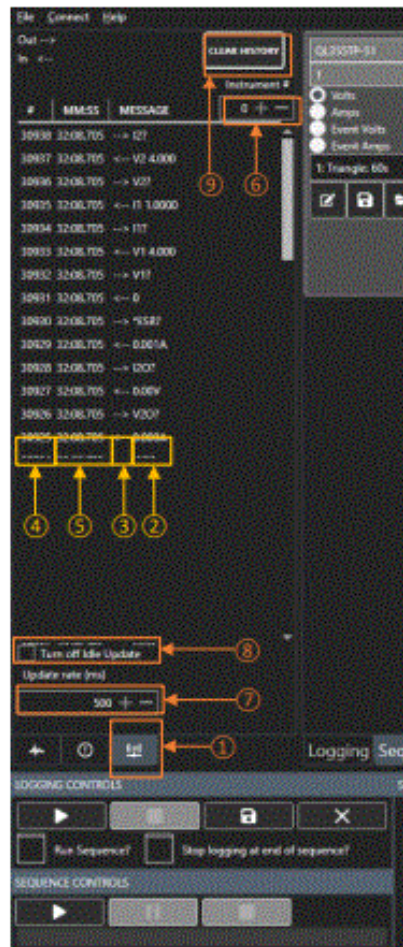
File Connect Help

Out -->
In <--

CLEAR HISTORY

Instrument #

| # | MM:SS | MESSAGE |
|---|---|---|
| 30938 | 32:08.705 | --> I2? |
| 30937 | 32:08.705 | <-- V2 4.000 |
| 30936 | 32:08.705 | --> V2? |
| 30935 | 32:08.705 | <-- I1 1.0000 |
| 30934 | 32:08.705 | --> I1? |
| 30933 | 32:08.705 | <-- V1 4.000 |
| 30932 | 32:08.705 | --> V1? |
| 30931 | 32:08.705 | <-- 0 |
| 30930 | 32:08.705 | --> *ESR? |
| 30929 | 32:08.705 | <-- 0.001A |
| 30928 | 32:08.705 | --> I2O? |
| 30927 | 32:08.705 | <-- 0.00V |
| 30926 | 32:08.705 | --> V2O? |

0 + —

⑨ ⑥

④ ⑤ ③ ②

Turn off Idle Update ⑧

Update rate (ms)

500 + — ⑦

①

QL355TP-11

1

Volts
Amps
Event Volts
Event Amps

1: Triangle: 60s

Logging Seq

LOGGING CONTROLS

Run Sequence? Stop logging at end of sequence?

SEQUENCE CONTROLS